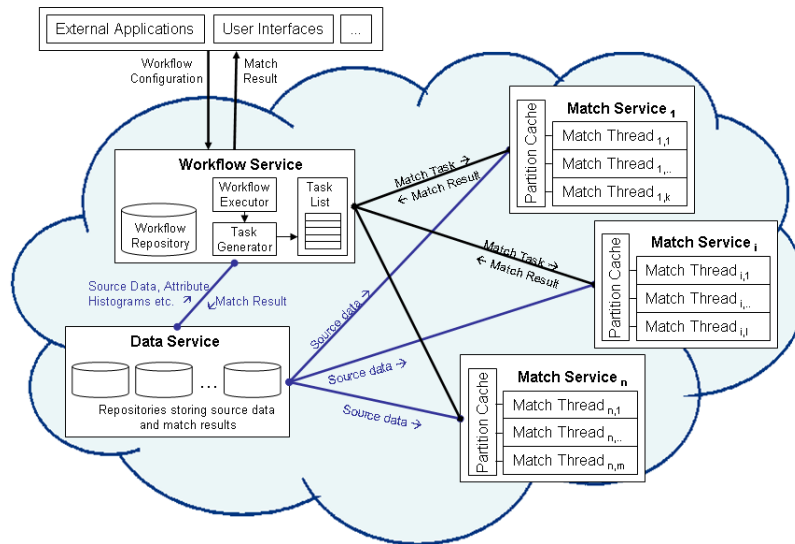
External Applications

User Interfaces

...

Workflow Configuration

Match Result

Workflow Service

Workflow Repository

Workflow Executor

Task Generator

Task List

Source Data, Attribute Histograms etc.

Match Result

Data Service

...

Repositories storing source data and match results

Match Task →

← Match Result

Match Service $_1$

Partition Cache

Match Thread $_{1,1}$

Match Thread $_{1,..}$

Match Thread $_{1,k}$

Match Task →

← Match Result

Match Service $_i$

Partition Cache

Match Thread $_{i,1}$

Match Thread $_{i,..}$

Match Thread $_{i,l}$

Source data →

Source data →

Source data →

Match Service $_n$

Partition Cache

Match Thread $_{n,1}$

Match Thread $_{n,..}$

Match Thread $_{n,m}$